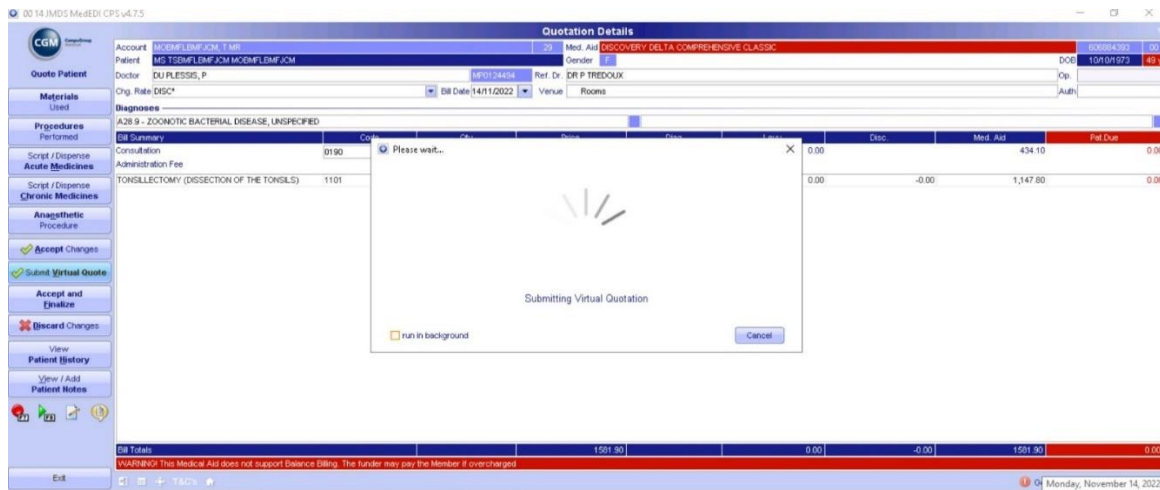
00 14 JMDS MedEDI CPS v4.7.5

CGM

Quote Patient

Materials Used

Procedures Performed

Script / Dispense Acute Medicines

Script / Dispense Chronic Medicines

Anaesthetic Procedure

Accept Changes

Submit Virtual Quote

Accept and Finalize

Discard Changes

View Patient History

View / Add Patient Notes

Exit

Quotation Details

Account MOEMFLBMFJCM, T MR
Patient MS TSBMFLBMFJCM MOEMFLBMFJCM
Doctor DU PLESSIS, P
Chg. Rate DISC*
29 Med. Aid DISCOVERY DELTA COMPREHENSIVE CLASSIC
Gender F
MP0124494 Ref. Dr. DR P TREDOUX
Bill Date 14/11/2022 Venue Rooms
606884393
DOB 10/10/1973 49
Op.
Auth

Diagnoses
A28.9 - ZOONOTIC BACTERIAL DISEASE, UNSPECIFIED

| Bill Summary | Code | Qty | Price | Disc | Levy | Disc. | Med. Aid | Pat.Due |
|---|---|---|---|---|---|---|---|---|
| Consultation | 0190 | | | | 0.00 | | 434.10 | 0.0 |
| Administration Fee | | | | | | | | |
| TONSILLECTOMY (DISSECTION OF THE TONSILS) | 1101 | | | | 0.00 | -0.00 | 1,147.80 | 0.0 |

Please wait...

Submitting Virtual Quotation

run in background

Cancel

Bill Totals 1581.90 0.00 -0.00 1581.90 0.00
WARNING! This Medical Aid does not support Balance Billing. The funder may pay the Member if overcharged

T&C's

Monday, November 14, 2022